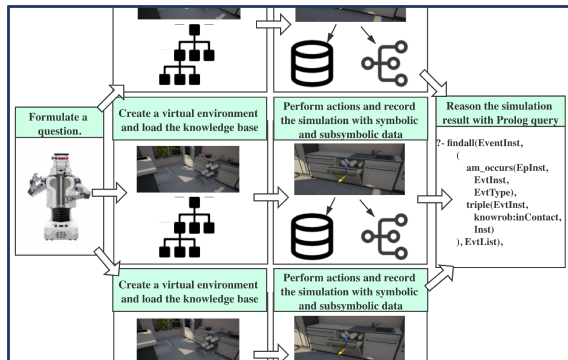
Formulate a question.

Create a virtual environment and load the knowledge base

Perform actions and record the simulation with symbolic and subsymbolic data

Reason the simulation result with Prolog query

?- findall(EventInst,
(
am_occurs(EpInst,
EvtInst,
EvtType),
triple(EvtInst,
knowrob:inContact,
Inst)
), EvtList),

Create a virtual environment and load the knowledge base

Perform actions and record the simulation with symbolic and subsymbolic data